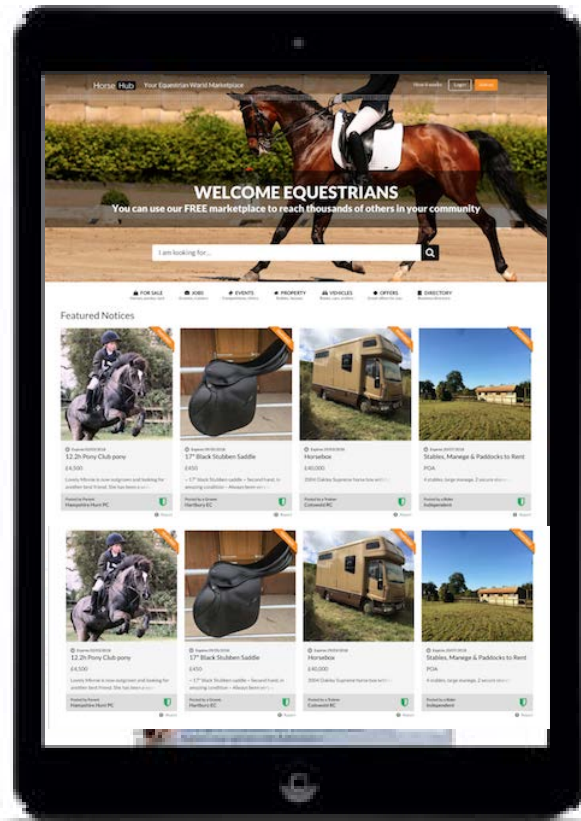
Horse Hub Your Equestrian World Marketplace

How it works Login Add ad

WELCOME EQUESTRIANS
You can use our FREE marketplace to reach thousands of others in your community

I am looking for...

FOR SALE JOBS EVENTS PROPERTY VEHICLES OFFERS DIRECTORY

Featured Notices

12.2h Pony Club pony
£4,500
Lovely Minnie is now outgrown and looking for another best friend. She has been a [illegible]
Hampshire Hunt PC

17" Black Stubben Saddle
£450
17" Black Stubben saddle • Second hand, in amazing condition • Always been on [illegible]
Hartbury EC

Horsebox
£40,000
2004 Oakley Supreme horsebox with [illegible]
Cotswold EC

Stables, Manege & Paddocks to Rent
POA
4 stables, large manege, 2 acres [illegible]
Independent

12.2h Pony Club pony
£4,500
Lovely Minnie is now outgrown and looking for another best friend. She has been a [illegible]
Hampshire Hunt PC

17" Black Stubben Saddle
£450
17" Black Stubben saddle • Second hand, in amazing condition • Always been on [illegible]
Hartbury EC

Horsebox
£40,000
2004 Oakley Supreme horsebox with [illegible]
Cotswold EC

Stables, Manege & Paddocks to Rent
POA
4 stables, large manege, 2 acres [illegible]
Independent